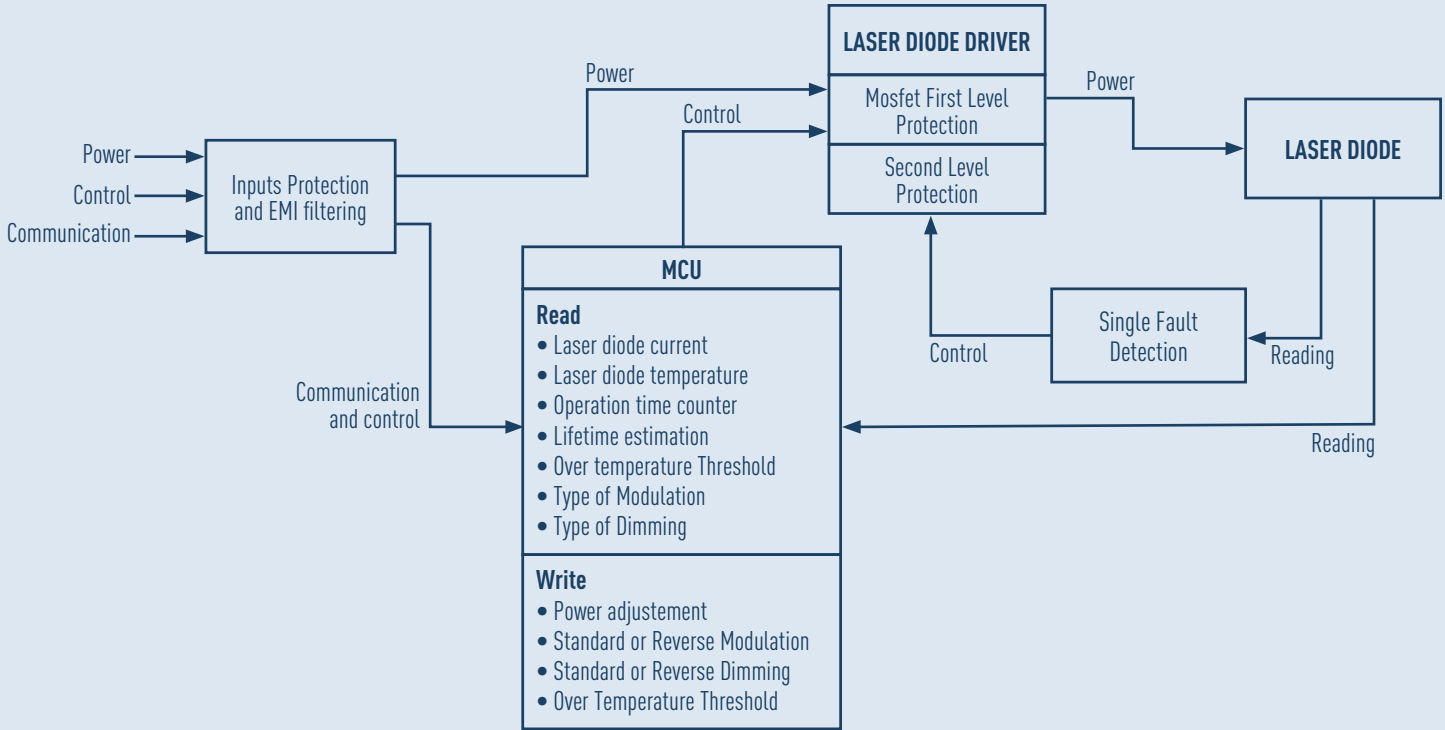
Power
Control
Communication

Inputs Protection and EMI filtering

Power
Control

LASER DIODE DRIVER
Mosfet First Level Protection
Second Level Protection

Power

LASER DIODE

MCU
Read
• Laser diode current
• Laser diode temperature
• Operation time counter
• Lifetime estimation
• Over temperature Threshold
• Type of Modulation
• Type of Dimming
Write
• Power adjustement
• Standard or Reverse Modulation
• Standard or Reverse Dimming
• Over Temperature Threshold

Communication and control

Single Fault Detection

Control
Reading
Reading